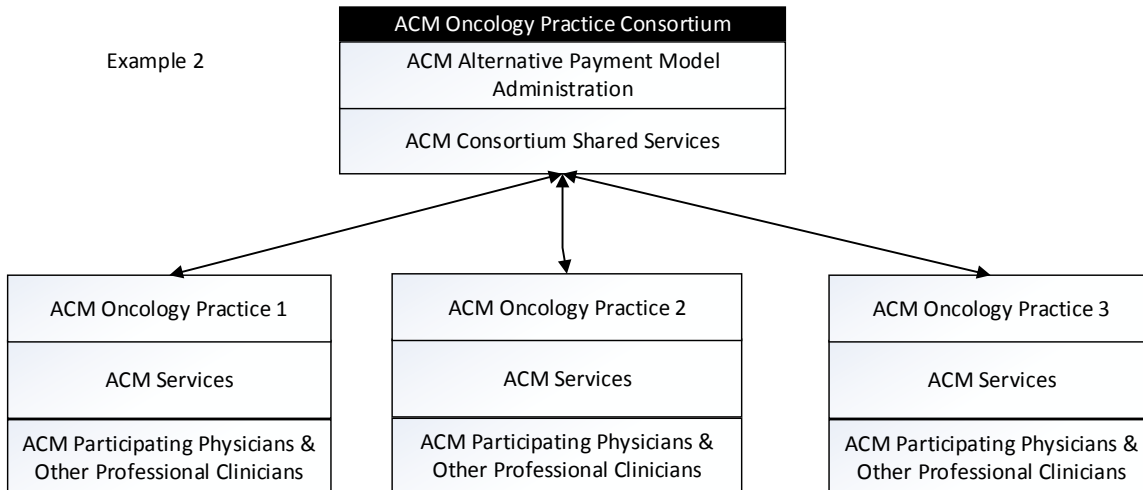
Example 2

ACM Oncology Practice Consortium

ACM Alternative Payment Model Administration

ACM Consortium Shared Services

ACM Oncology Practice 1

ACM Services

ACM Participating Physicians & Other Professional Clinicians

ACM Oncology Practice 2

ACM Services

ACM Participating Physicians & Other Professional Clinicians

ACM Oncology Practice 3

ACM Services

ACM Participating Physicians & Other Professional Clinicians